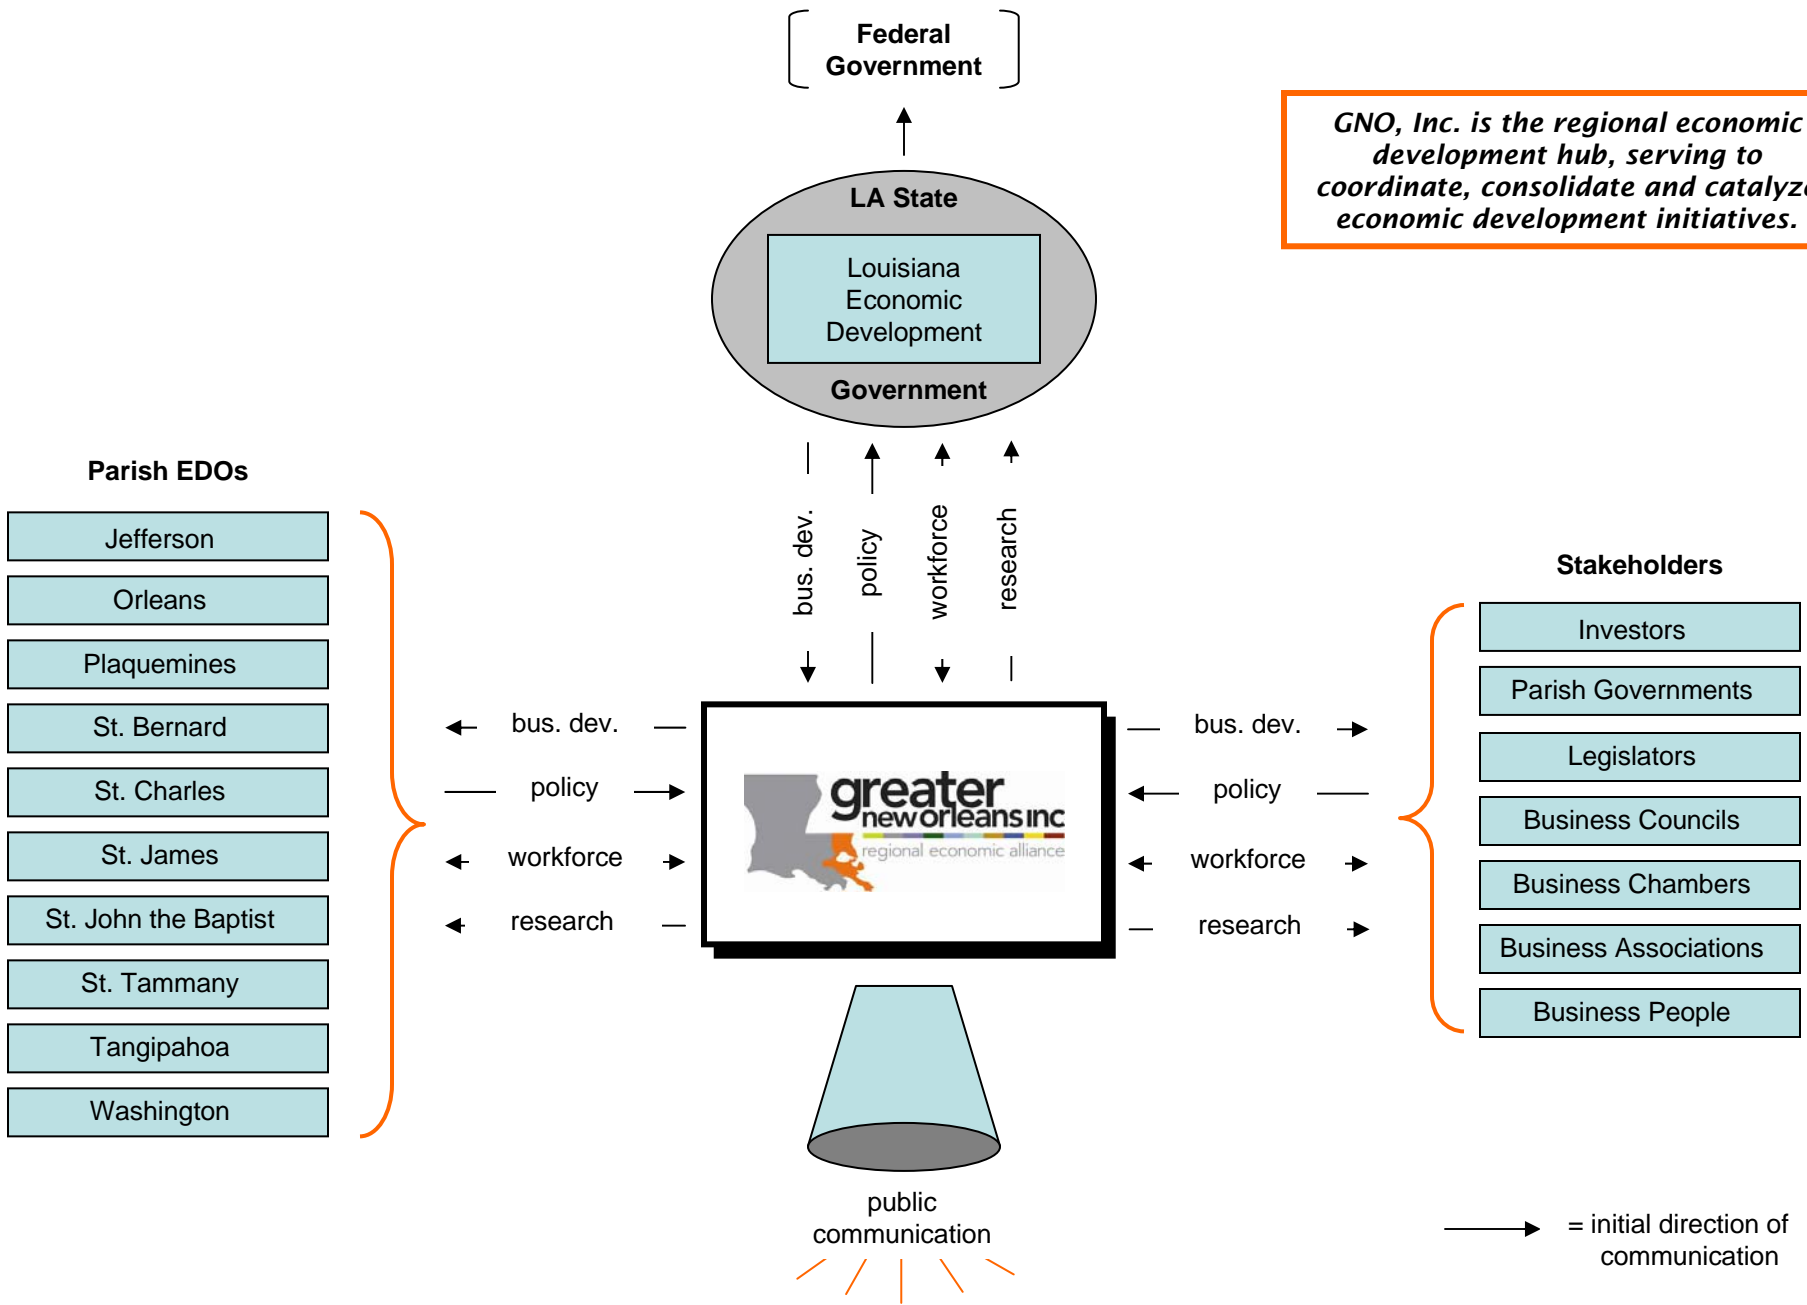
Federal Government

GNO, Inc. is the regional economic development hub, serving to coordinate, consolidate and catalyz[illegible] economic development initiatives.

LA State

Louisiana Economic Development

Government

bus. dev.

policy

workforce

research

Parish EDOs

Jefferson

Orleans

Plaquemines

St. Bernard

St. Charles

St. James

St. John the Baptist

St. Tammany

Tangipahoa

Washington

bus. dev.

policy

workforce

research

greater new orleans inc
regional economic alliance

bus. dev.

policy

workforce

research

Stakeholders

Investors

Parish Governments

Legislators

Business Councils

Business Chambers

Business Associations

Business People

public communication

= initial direction of communication